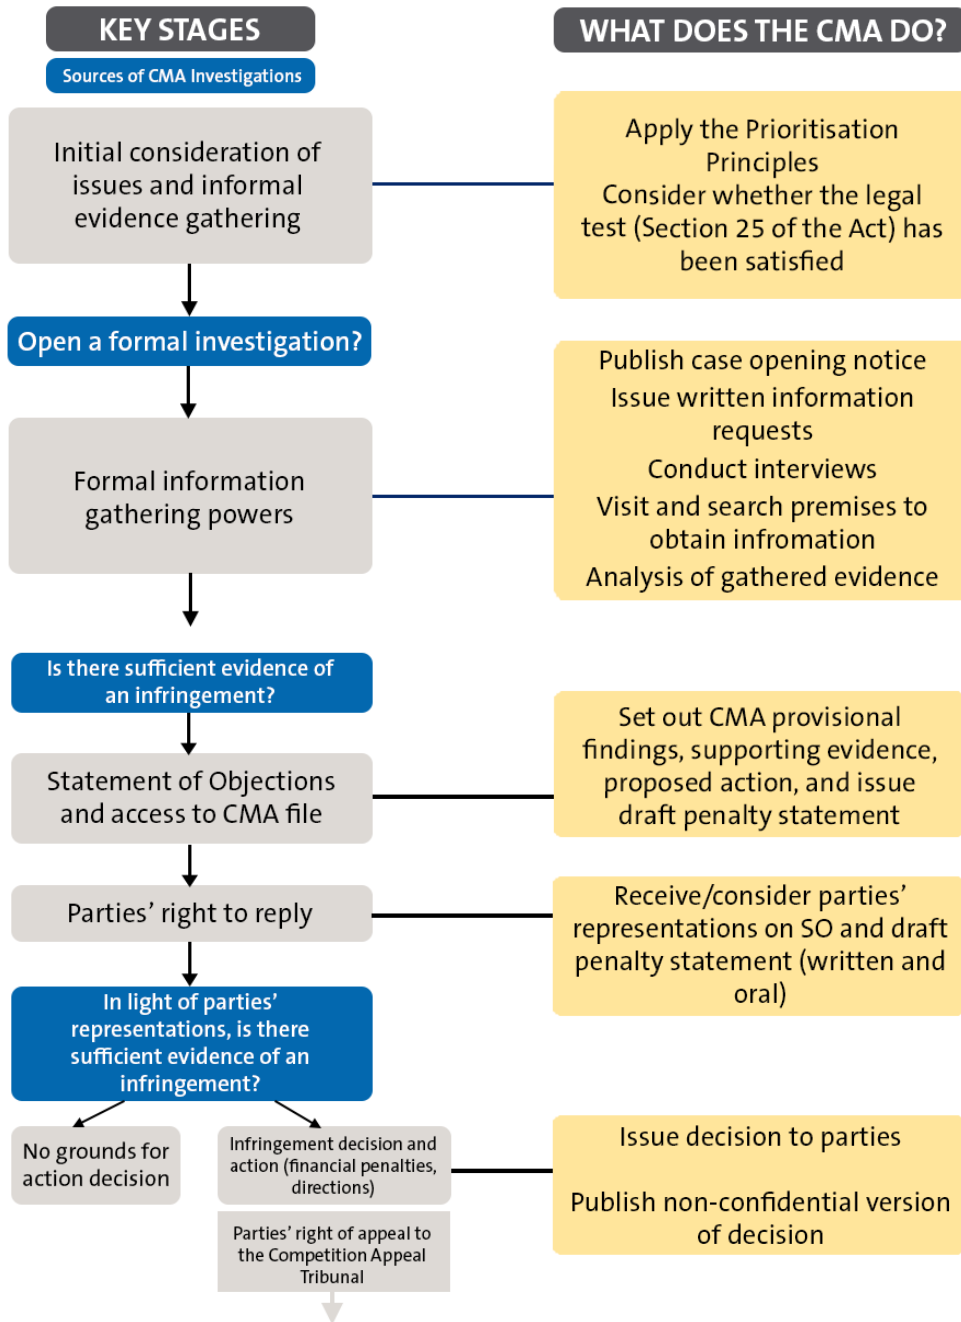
KEY STAGES

Sources of CMA Investigations

Initial consideration of issues and informal evidence gathering

Open a formal investigation?

Formal information gathering powers

Is there sufficient evidence of an infringement?

Statement of Objections and access to CMA file

Parties' right to reply

In light of parties' representations, is there sufficient evidence of an infringement?

No grounds for action decision

Infringement decision and action (financial penalties, directions)

Parties' right of appeal to the Competition Appeal Tribunal

WHAT DOES THE CMA DO?

Apply the Prioritisation Principles
Consider whether the legal test (Section 25 of the Act) has been satisfied

Publish case opening notice
Issue written information requests
Conduct interviews
Visit and search premises to obtain infromation
Analysis of gathered evidence

Set out CMA provisional findings, supporting evidence, proposed action, and issue draft penalty statement

Receive/consider parties' representations on SO and draft penalty statement (written and oral)

Issue decision to parties

Publish non-confidential version of decision